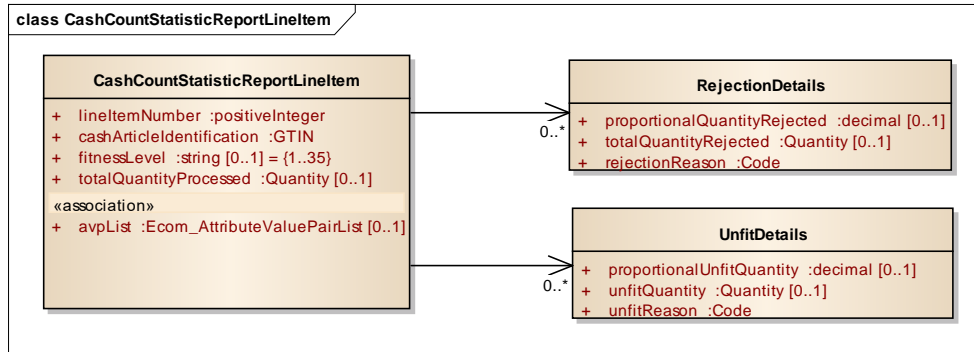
class CashCountStatisticReportLineItem

CashCountStatisticReportLineItem

+ lineItemNumber :positiveInteger
+ cashArticleIdentification :GTIN
+ fitnessLevel :string [0..1] = {1..35}
+ totalQuantityProcessed :Quantity [0..1]
«association»
+ avpList :Ecom_AttributeValuePairList [0..1]

0..*

RejectionDetails

+ proportionalQuantityRejected :decimal [0..1]
+ totalQuantityRejected :Quantity [0..1]
+ rejectionReason :Code

0..*

UnfitDetails

+ proportionalUnfitQuantity :decimal [0..1]
+ unfitQuantity :Quantity [0..1]
+ unfitReason :Code